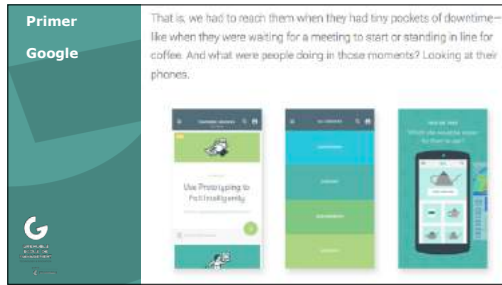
Primer

Google

That is, we had to reach them when they had tiny pockets of downtime—like when they were waiting for a meeting to start or standing in line for coffee. And what were people doing in those moments? Looking at their phones.

Use Prototyping to Fail Intelligently

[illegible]